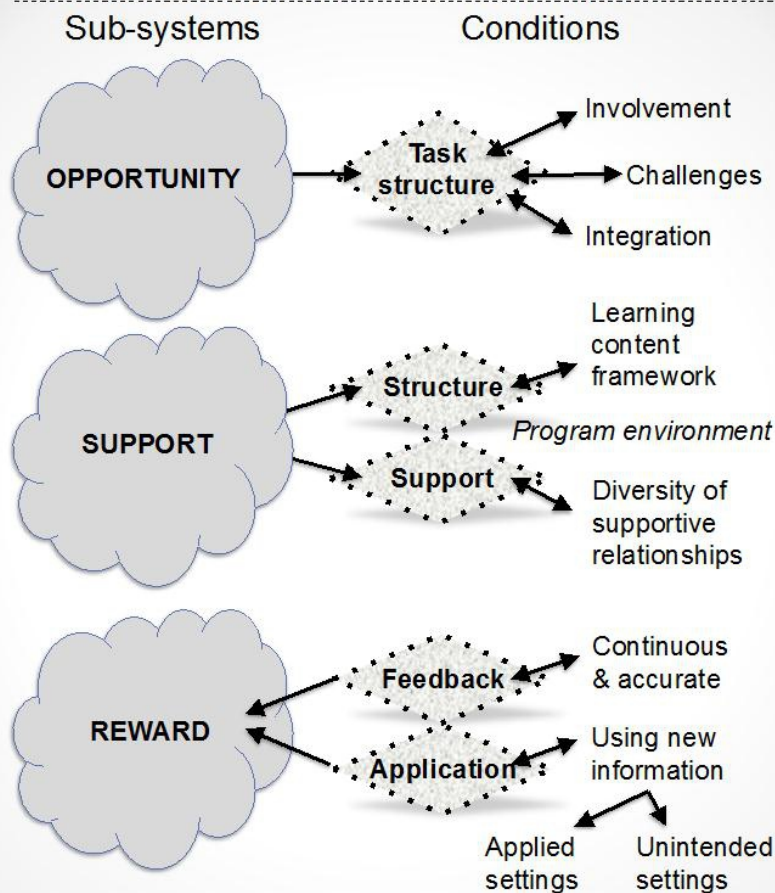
Sub-systems

Conditions

OPPORTUNITY

Task structure

Involvement

Challenges

Integration

SUPPORT

Structure

Learning content framework

Program environment

Support

Diversity of supportive relationships

REWARD

Feedback

Continuous & accurate

Application

Using new information

Applied settings

Unintended settings